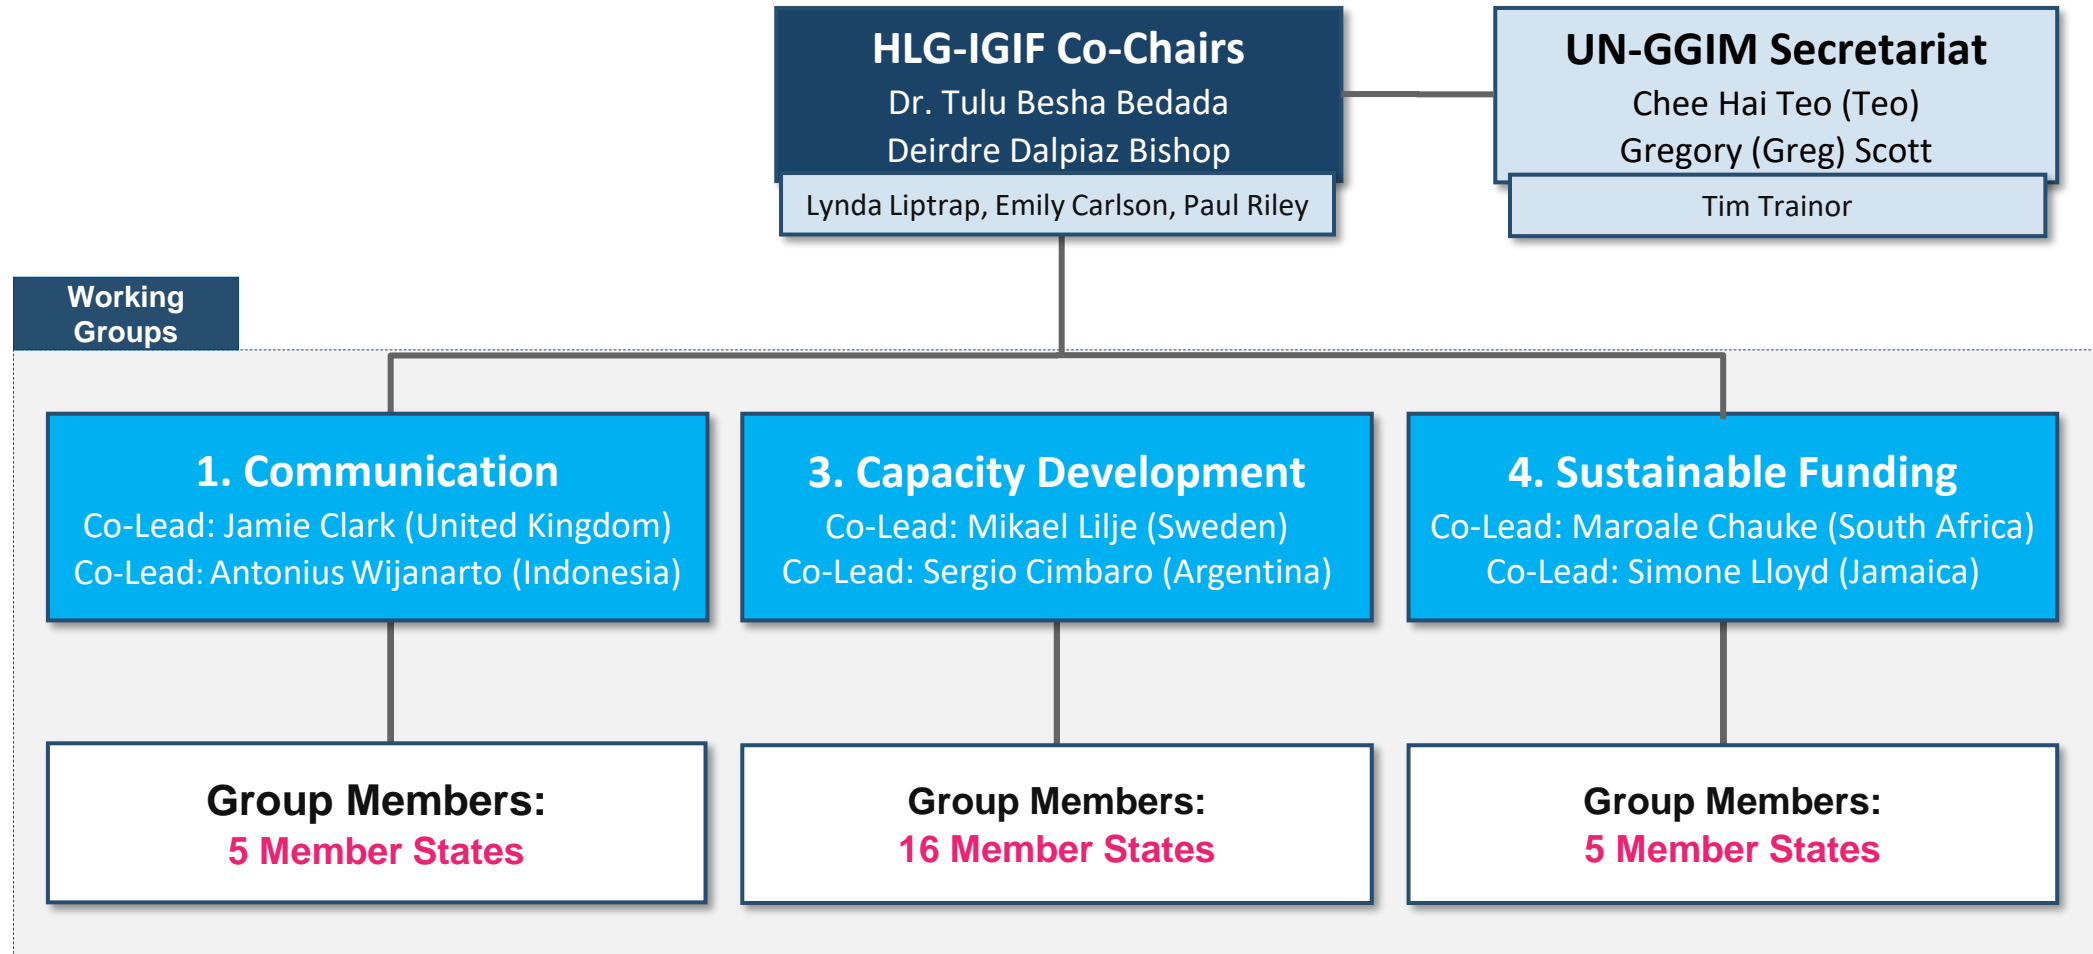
HLG-IGIF Co-Chairs
Dr. Tulu Besha Bedada
Deirdre Dalpiaz Bishop

Lynda Liptrap, Emily Carlson, Paul Riley

UN-GGIM Secretariat
Chee Hai Teo (Teo)
Gregory (Greg) Scott

Tim Trainor

Working Groups

1. Communication
Co-Lead: Jamie Clark (United Kingdom)
Co-Lead: Antonius Wijanarto (Indonesia)

3. Capacity Development
Co-Lead: Mikael Lilje (Sweden)
Co-Lead: Sergio Cimbaro (Argentina)

4. Sustainable Funding
Co-Lead: Maroale Chauke (South Africa)
Co-Lead: Simone Lloyd (Jamaica)

Group Members:
5 Member States

Group Members:
16 Member States

Group Members:
5 Member States